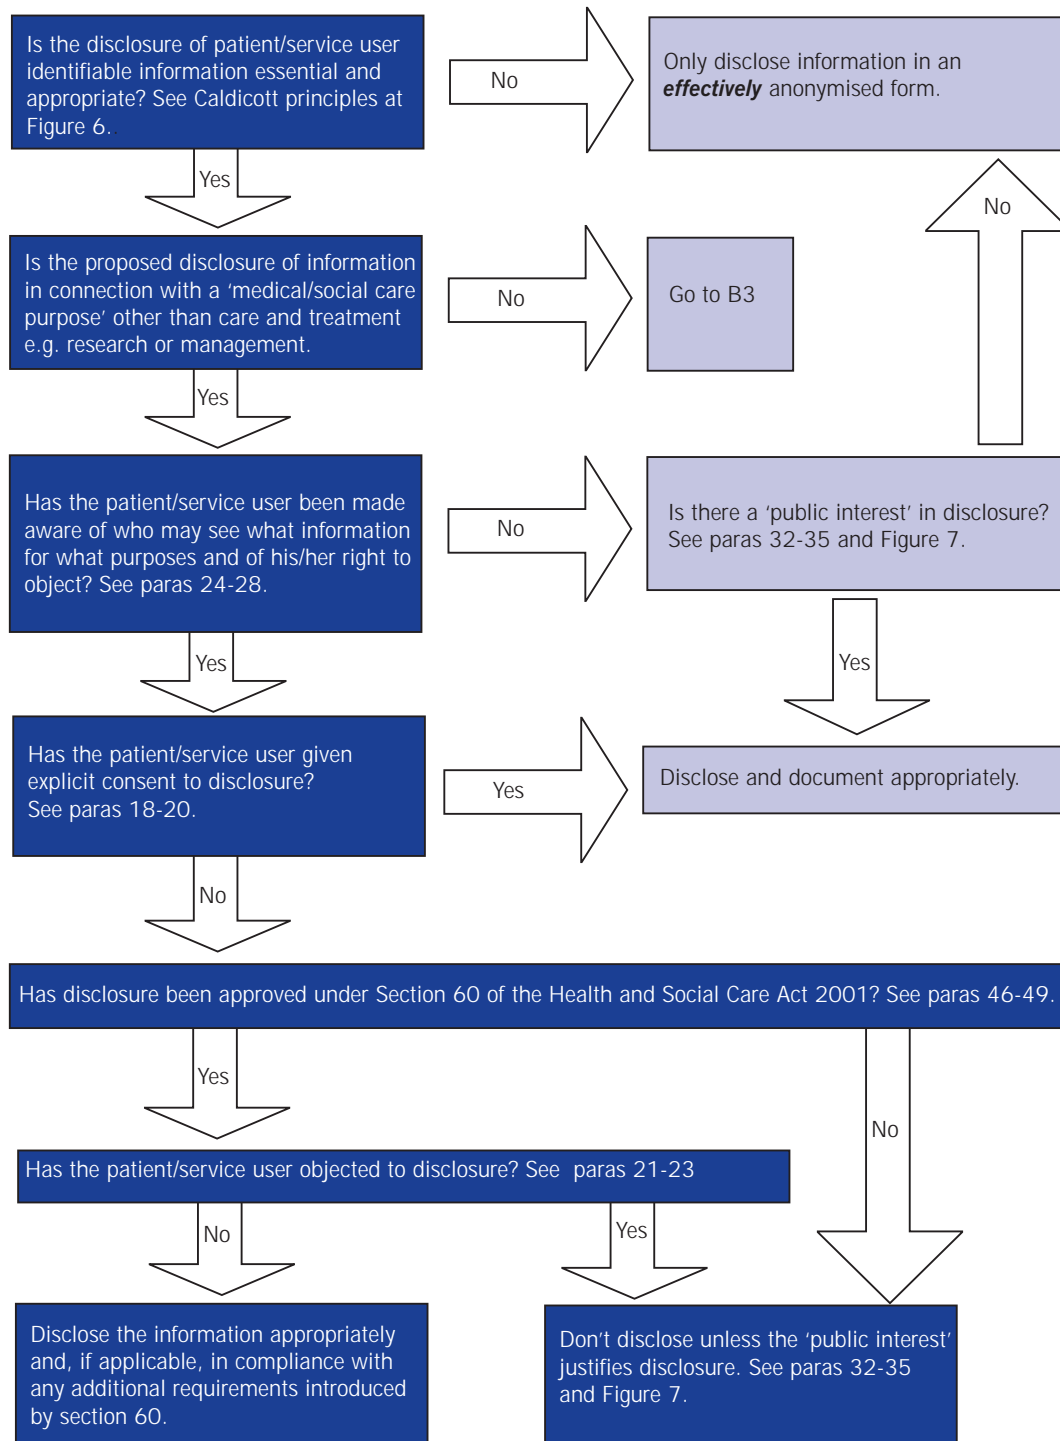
Is the disclosure of patient/service user identifiable information essential and appropriate? See Caldicott principles at Figure 6.

No

Only disclose information in an ***effectively*** anonymised form.

Yes

Is the proposed disclosure of information in connection with a 'medical/social care purpose' other than care and treatment e.g. research or management.

No

Go to B3

No

Yes

Has the patient/service user been made aware of who may see what information for what purposes and of his/her right to object? See paras 24-28.

No

Is there a 'public interest' in disclosure? See paras 32-35 and Figure 7.

Yes

Yes

Has the patient/service user given explicit consent to disclosure? See paras 18-20.

Yes

Disclose and document appropriately.

No

Has disclosure been approved under Section 60 of the Health and Social Care Act 2001? See paras 46-49.

Yes

No

Has the patient/service user objected to disclosure? See paras 21-23

No

Yes

Disclose the information appropriately and, if applicable, in compliance with any additional requirements introduced by section 60.

Don't disclose unless the 'public interest' justifies disclosure. See paras 32-35 and Figure 7.